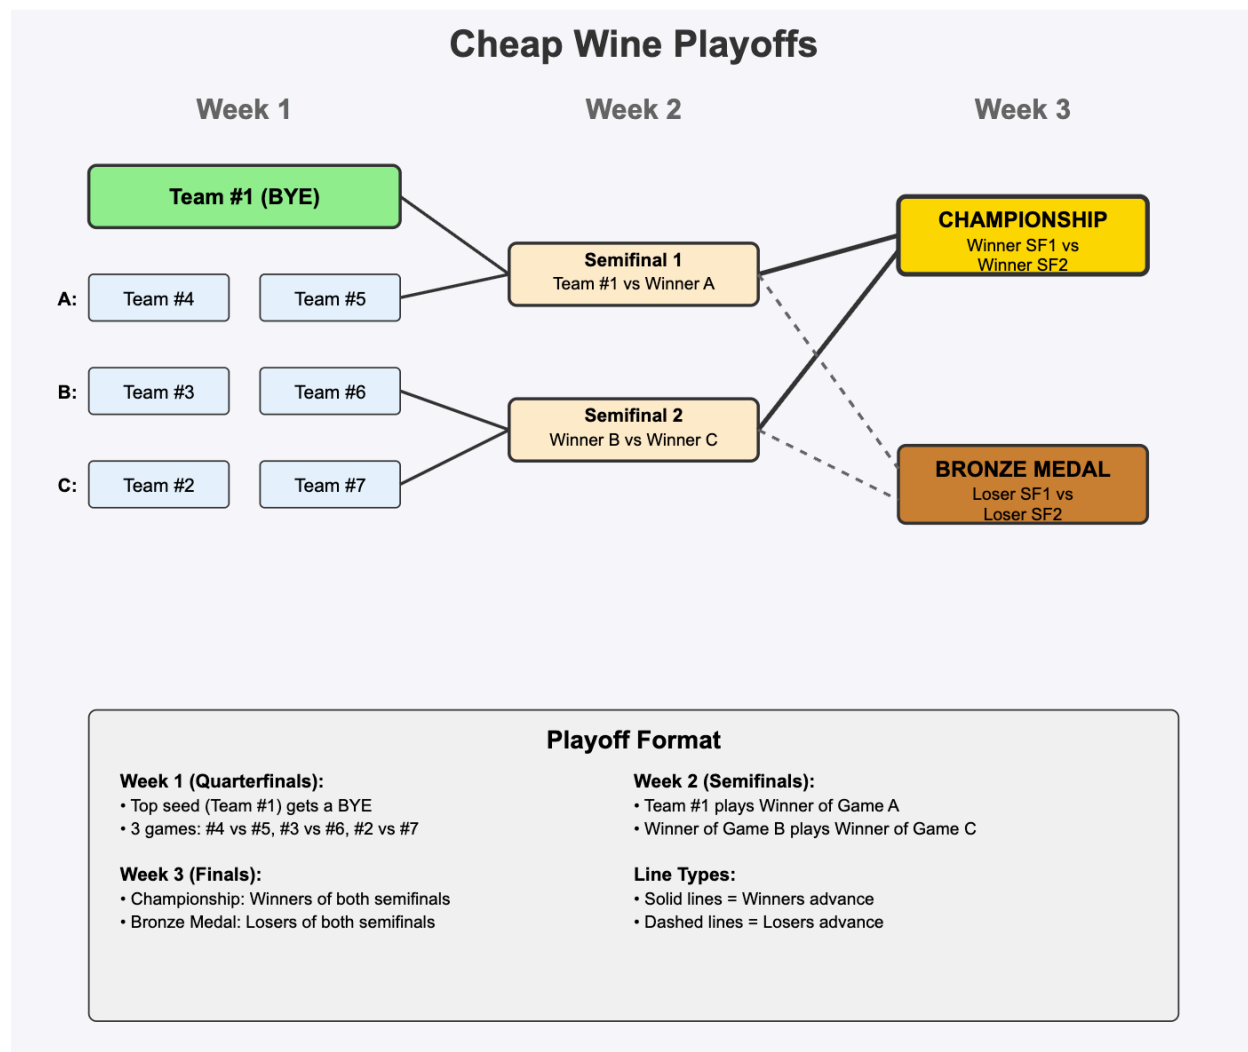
Cheap Wine Playoffs

Week 1

Week 2

Week 3

Team #1 (BYE)

A: Team #4 Team #5

B: Team #3 Team #6

C: Team #2 Team #7

Semifinal 1
Team #1 vs Winner A

Semifinal 2
Winner B vs Winner C

CHAMPIONSHIP
Winner SF1 vs Winner SF2

BRONZE MEDAL
Loser SF1 vs Loser SF2

Playoff Format

Week 1 (Quarterfinals):
• Top seed (Team #1) gets a BYE
• 3 games: #4 vs #5, #3 vs #6, #2 vs #7

Week 3 (Finals):
• Championship: Winners of both semifinals
• Bronze Medal: Losers of both semifinals

Week 2 (Semifinals):
• Team #1 plays Winner of Game A
• Winner of Game B plays Winner of Game C

Line Types:
• Solid lines = Winners advance
• Dashed lines = Losers advance